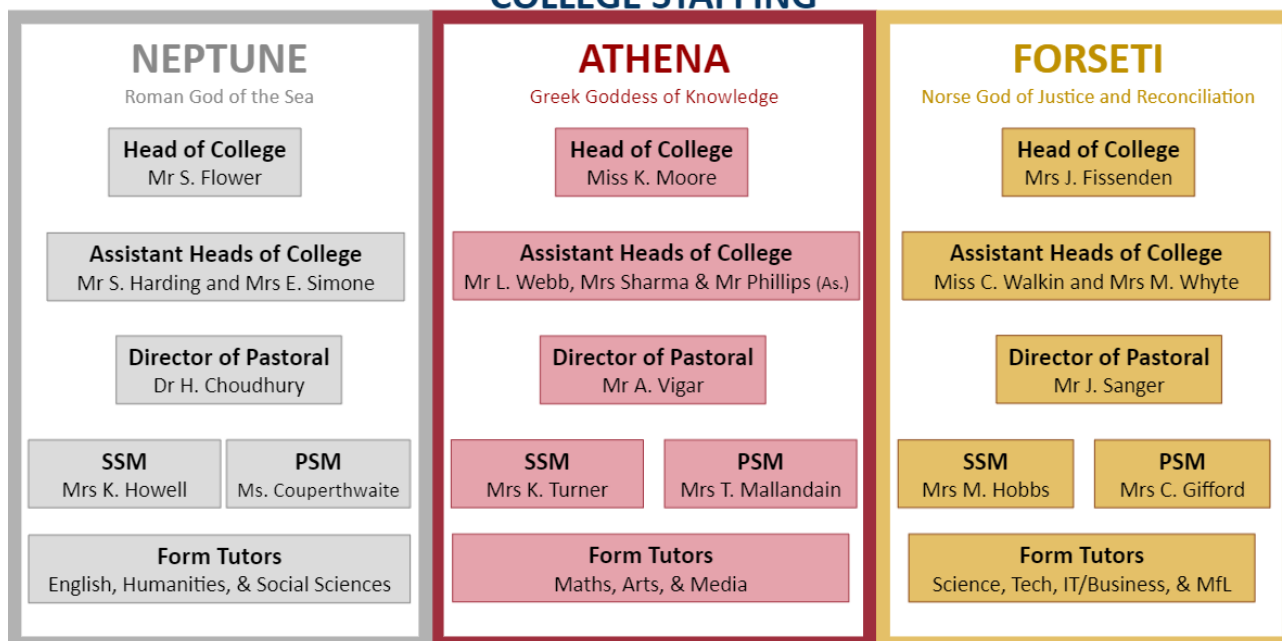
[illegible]

NEPTUNE
Roman God of the Sea

Head of College
Mr S. Flower

Assistant Heads of College
Mr S. Harding and Mrs E. Simone

Director of Pastoral
Dr H. Choudhury

SSM
Mrs K. Howell

PSM
Ms. Couperthwaite

Form Tutors
English, Humanities, & Social Sciences

ATHENA
Greek Goddess of Knowledge

Head of College
Miss K. Moore

Assistant Heads of College
Mr L. Webb, Mrs Sharma & Mr Phillips (As.)

Director of Pastoral
Mr A. Vigar

SSM
Mrs K. Turner

PSM
Mrs T. Mallandain

Form Tutors
Maths, Arts, & Media

FORSETI
Norse God of Justice and Reconciliation

Head of College
Mrs J. Fissenden

Assistant Heads of College
Miss C. Walkin and Mrs M. Whyte

Director of Pastoral
Mr J. Sanger

SSM
Mrs M. Hobbs

PSM
Mrs C. Gifford

Form Tutors
Science, Tech, IT/Business, & MfL